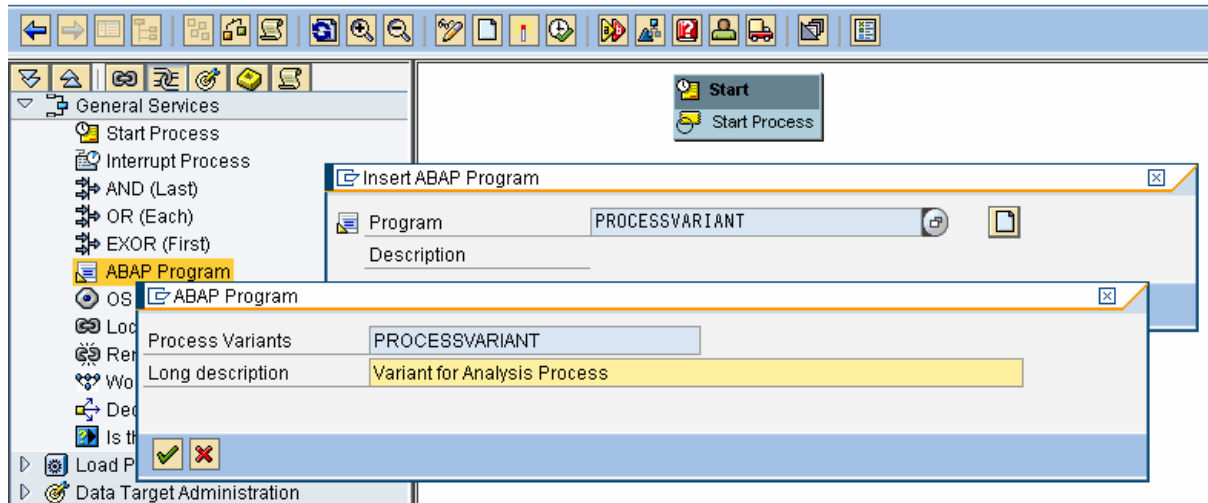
General Services
Start Process
Interrupt Process
AND (Last)
OR (Each)
EXOR (First)
ABAP Program
OS
Loc
Re
Wo
De
Is th
Load P
Data Target Administration

Start
Start Process

Insert ABAP Program
Program PROCESSVARIANT
Description

ABAP Program
Process Variants PROCESSVARIANT
Long description Variant for Analysis Process